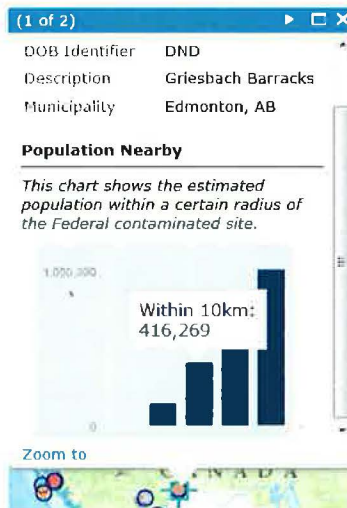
(1 of 2)

DOB Identifier DND
Description Griesbach Barracks
Municipality Edmonton, AB

Population Nearby

This chart shows the estimated population within a certain radius of the Federal contaminated site.

1,000,000

Within 10km: 416,269

0

Zoom to

CANADA